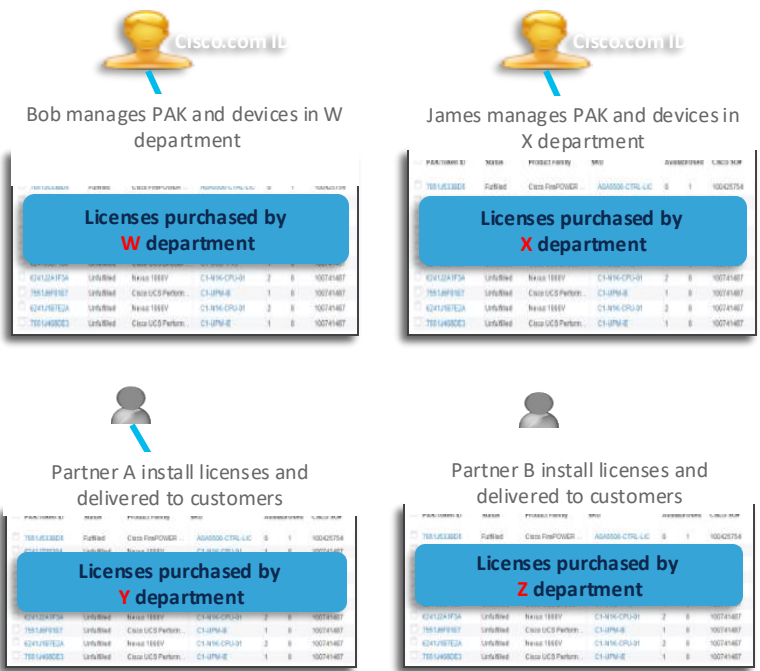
Cisco.com ID

Bob manages PAK and devices in W department

Licenses purchased by W department

Cisco.com ID

James manages PAK and devices in X department

Licenses purchased by X department

Partner A install licenses and delivered to customers

Licenses purchased by Y department

Partner B install licenses and delivered to customers

Licenses purchased by Z department